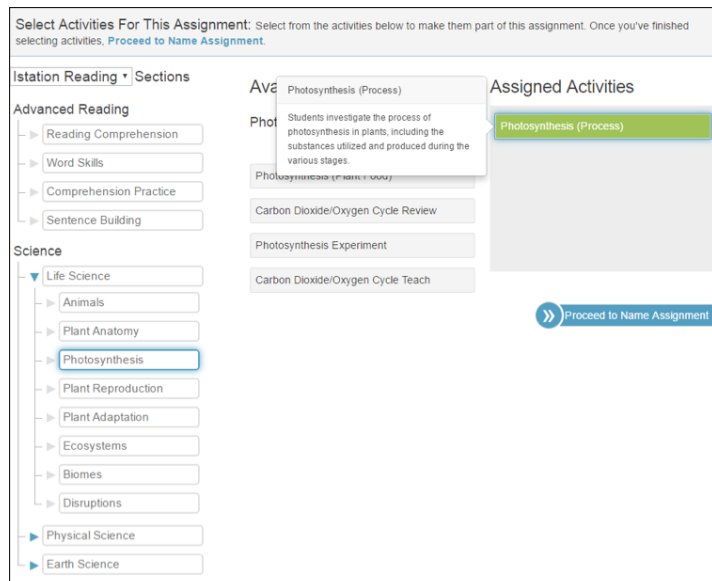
Select Activities For This Assignment: Select from the activities below to make them part of this assignment. Once you've finished selecting activities, Proceed to Name Assignment.

Istation Reading ▾ Sections

Advanced Reading

Reading Comprehension

Word Skills

Comprehension Practice

Sentence Building

Science

Life Science

Animals

Plant Anatomy

Photosynthesis

Plant Reproduction

Plant Adaptation

Ecosystems

Biomes

Disruptions

Physical Science

Earth Science

Ava

Phot

Photosynthesis (Process)

Students investigate the process of photosynthesis in plants, including the substances utilized and produced during the various stages.

Photosynthesis (Plant Food)

Carbon Dioxide/Oxygen Cycle Review

Photosynthesis Experiment

Carbon Dioxide/Oxygen Cycle Teach

Assigned Activities

Photosynthesis (Process)

Proceed to Name Assignment